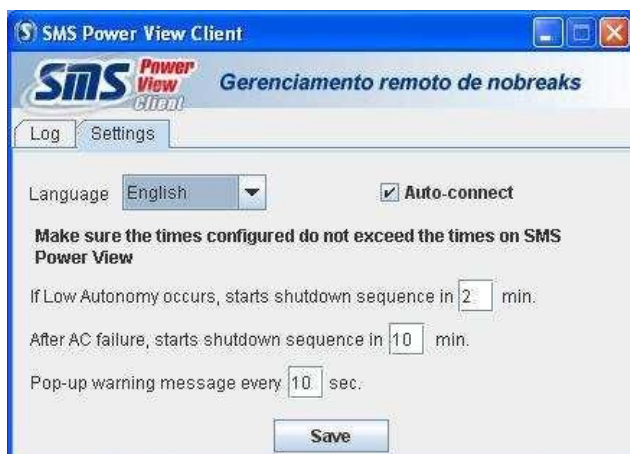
SMS Power View Client

SMS Power View Client

Gerenciamento remoto de nobreaks

Log | Settings

Language English

Auto-connect

Make sure the times configured do not exceed the times on SMS Power View

If Low Autonomy occurs, starts shutdown sequence in 2 min.

After AC failure, starts shutdown sequence in 10 min.

Pop-up warning message every 10 sec.

Save